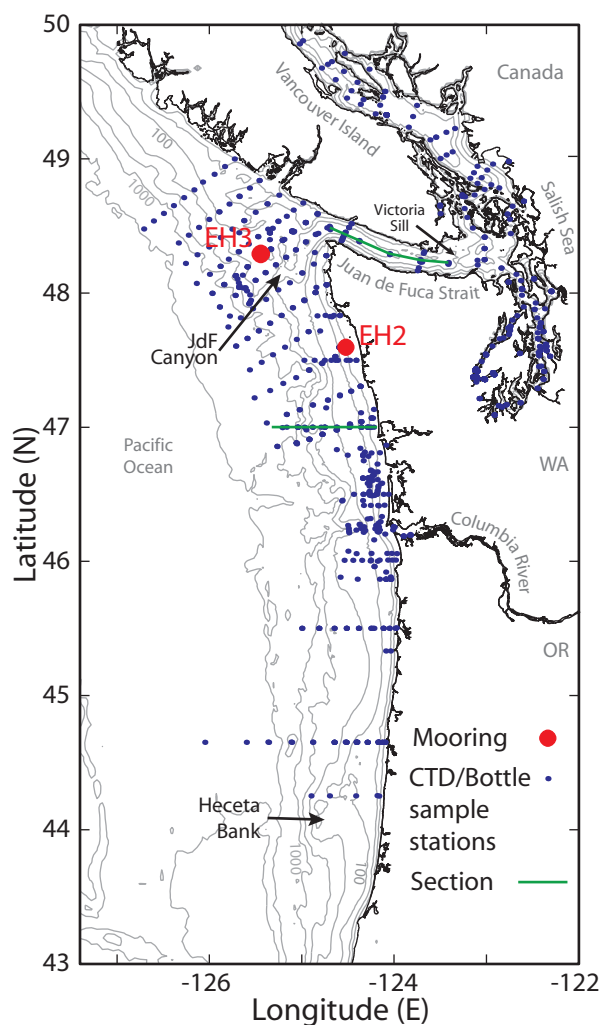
Canada
Vancouver Island
Salish Sea
100
1000
Victoria Sill
EH3
Juan de Fuca Strait
JdF Canyon
EH2
Pacific Ocean
WA
Columbia River
OR
Mooring
CTD/Bottle sample stations
Section
Heceta Bank
1000
100
50
49
48
47
46
45
44
43
Latitude (N)
-126
-124
-122
Longitude (E)